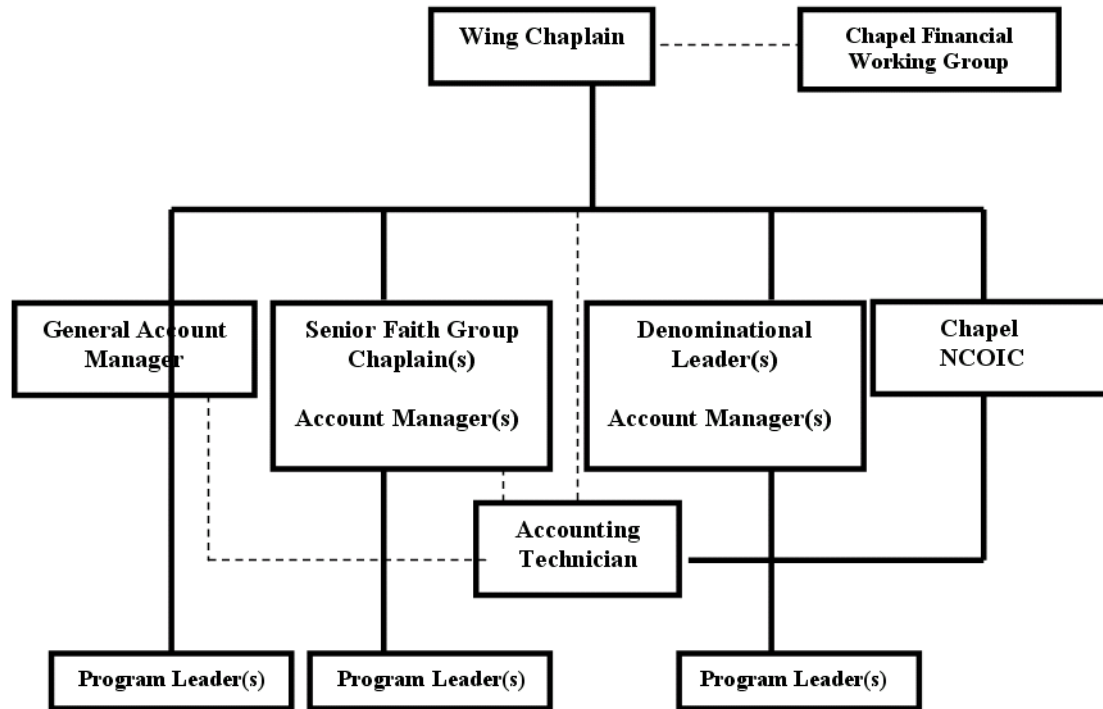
Wing Chaplain

Chapel Financial Working Group

General Account Manager

Senior Faith Group Chaplain(s)

Account Manager(s)

Denominational Leader(s)

Account Manager(s)

Chapel NCOIC

Accounting Technician

Program Leader(s)

Program Leader(s)

Program Leader(s)